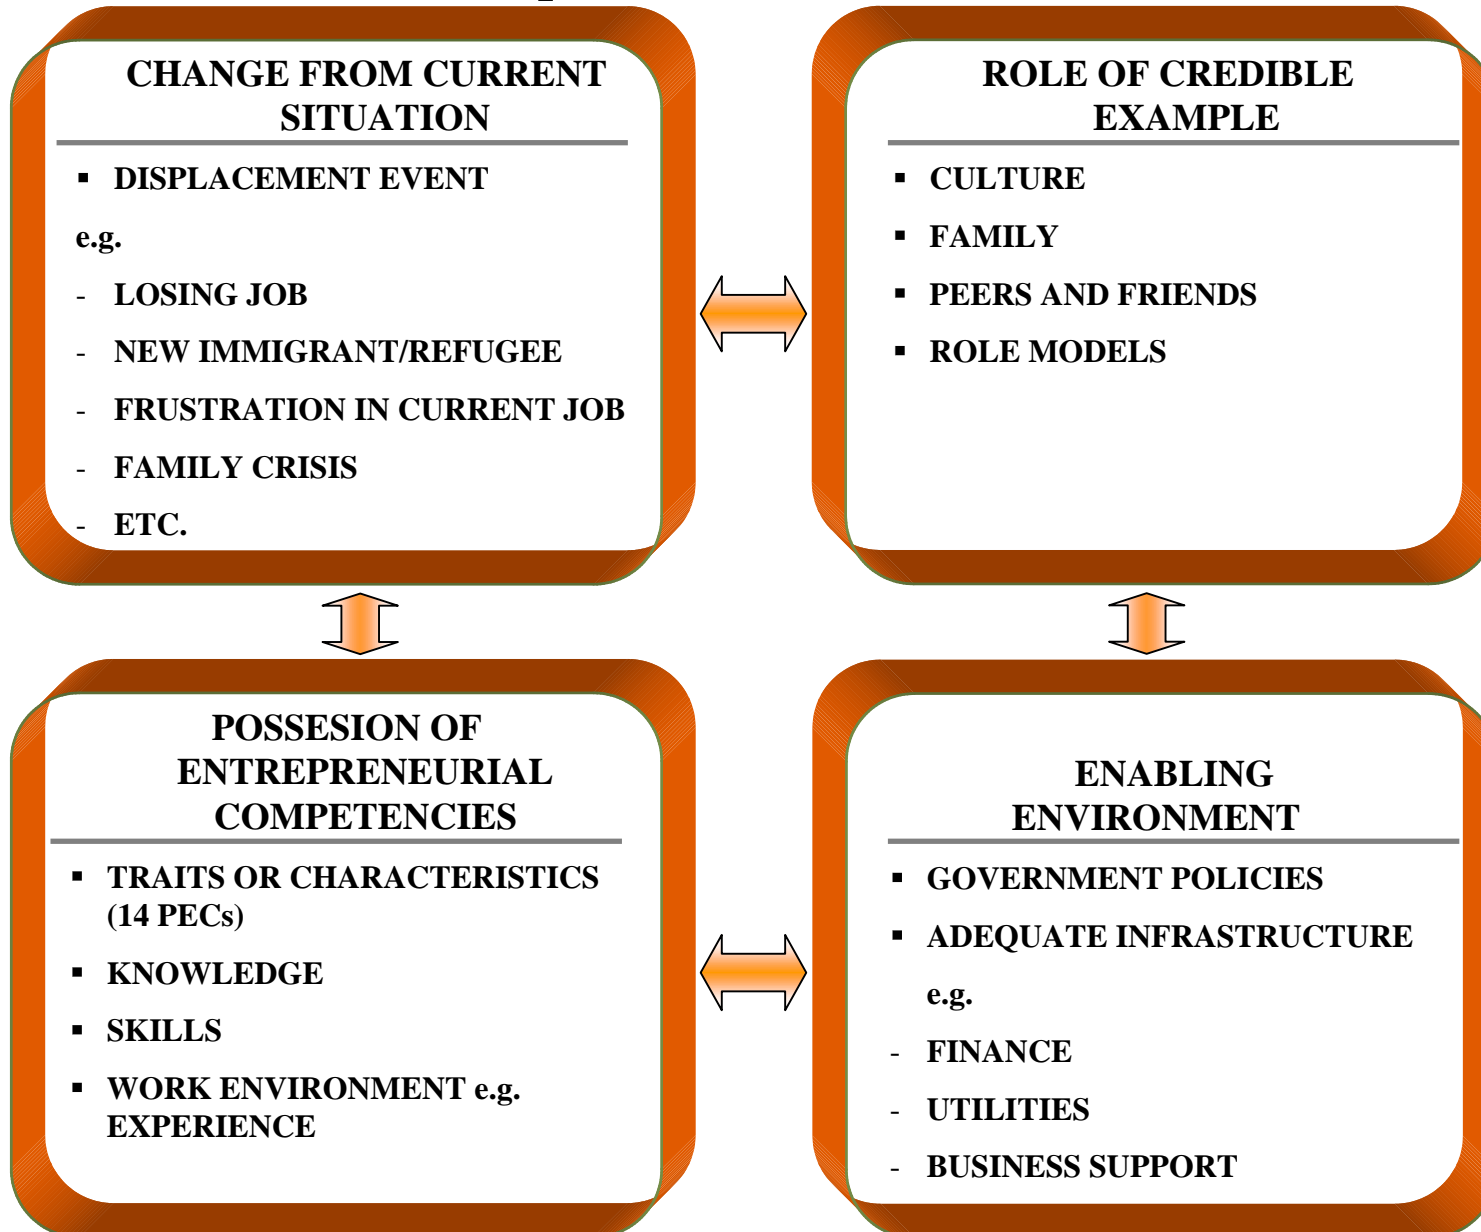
CHANGE FROM CURRENT SITUATION

- DISPLACEMENT EVENT

e.g.

- LOSING JOB
- NEW IMMIGRANT/REFUGEE
- FRUSTRATION IN CURRENT JOB
- FAMILY CRISIS
- ETC.

ROLE OF CREDIBLE EXAMPLE

- CULTURE
- FAMILY
- PEERS AND FRIENDS
- ROLE MODELS

POSSESION OF ENTREPRENEURIAL COMPETENCIES

- TRAITS OR CHARACTERISTICS (14 PECs)
- KNOWLEDGE
- SKILLS
- WORK ENVIRONMENT e.g. EXPERIENCE

ENABLING ENVIRONMENT

- GOVERNMENT POLICIES
- ADEQUATE INFRASTRUCTURE

e.g.

- FINANCE
- UTILITIES
- BUSINESS SUPPORT